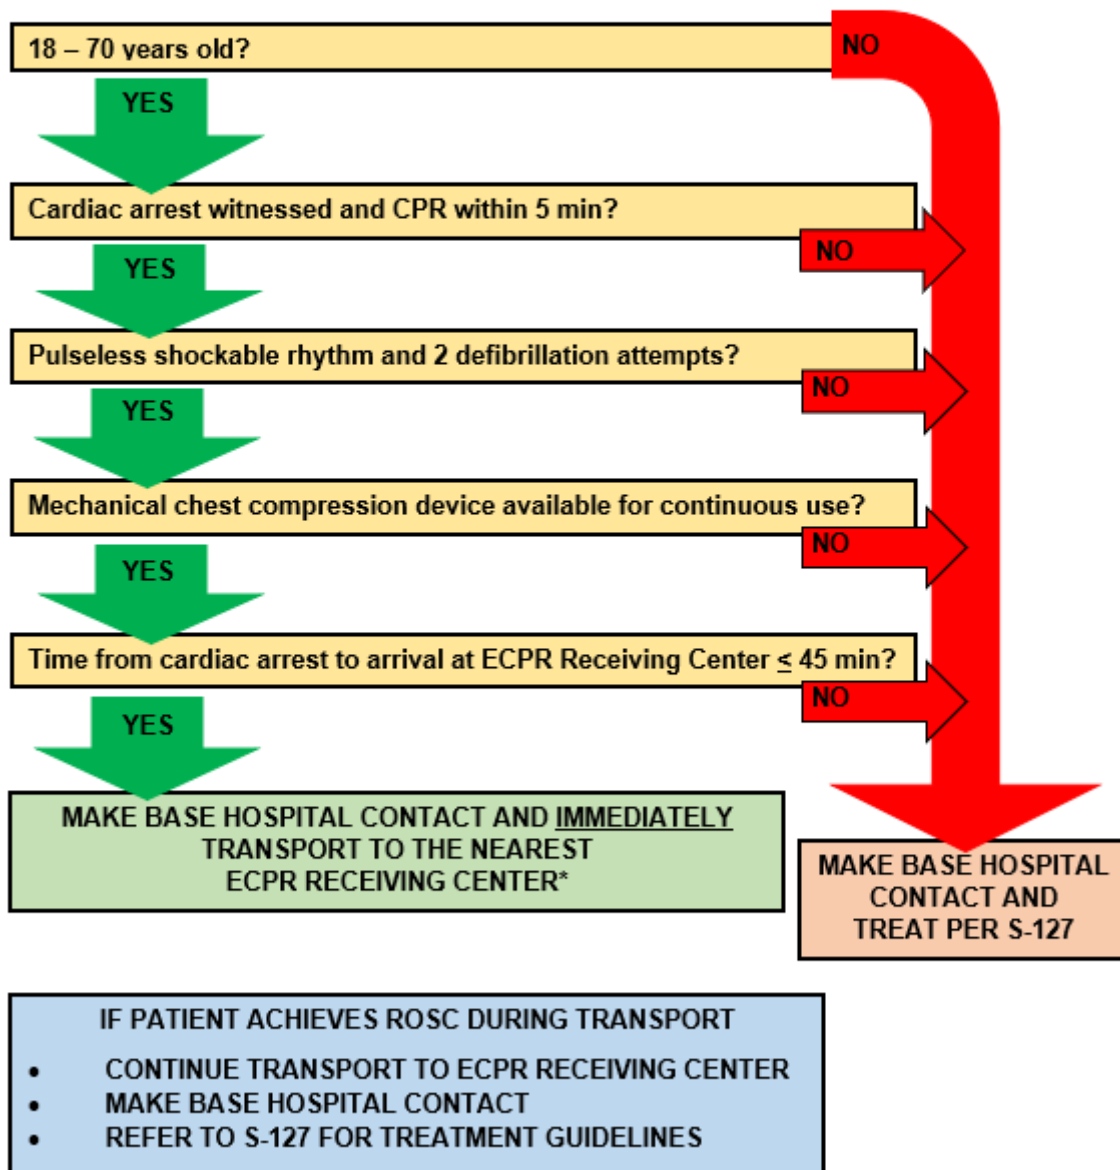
18 – 70 years old?

NO

YES

Cardiac arrest witnessed and CPR within 5 min?

NO

YES

Pulseless shockable rhythm and 2 defibrillation attempts?

NO

YES

Mechanical chest compression device available for continuous use?

NO

YES

Time from cardiac arrest to arrival at ECPR Receiving Center $\leq$ 45 min?

NO

YES

MAKE BASE HOSPITAL CONTACT AND IMMEDIATELY TRANSPORT TO THE NEAREST ECPR RECEIVING CENTER*

MAKE BASE HOSPITAL CONTACT AND TREAT PER S-127

IF PATIENT ACHIEVES ROSC DURING TRANSPORT

- CONTINUE TRANSPORT TO ECPR RECEIVING CENTER
- MAKE BASE HOSPITAL CONTACT
- REFER TO S-127 FOR TREATMENT GUIDELINES